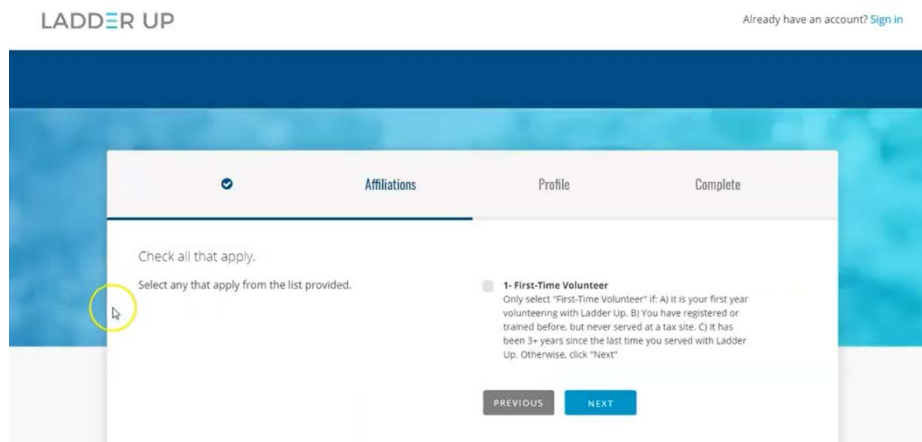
LADDER UP

Already have an account? Sign in

Affiliations

Profile

Complete

Check all that apply.

Select any that apply from the list provided.

1- First-Time Volunteer
Only select "First-Time Volunteer" if: A) It is your first year volunteering with Ladder Up. B) You have registered or trained before, but never served at a tax site. C) It has been 3+ years since the last time you served with Ladder Up. Otherwise, click "Next"

PREVIOUS

NEXT